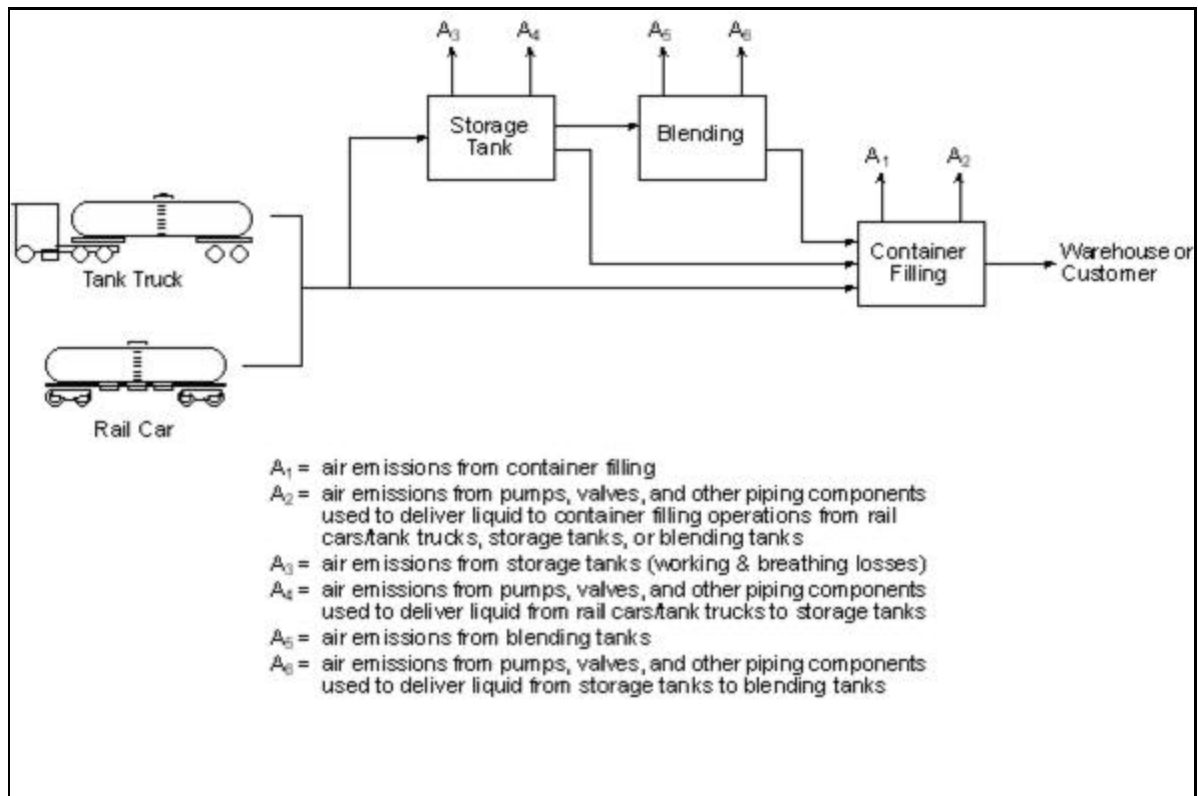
$A_3$ $A_4$ $A_5$ $A_6$

Storage Tank

Blending

$A_1$ $A_2$

Tank Truck

Container Filling

Warehouse or Customer

Rail Car

$A_1$ = air emissions from container filling

$A_2$ = air emissions from pumps, valves, and other piping components used to deliver liquid to container filling operations from rail cars/tank trucks, storage tanks, or blending tanks

$A_3$ = air emissions from storage tanks (working & breathing losses)

$A_4$ = air emissions from pumps, valves, and other piping components used to deliver liquid from rail cars/tank trucks to storage tanks

$A_5$ = air emissions from blending tanks

$A_6$ = air emissions from pumps, valves, and other piping components used to deliver liquid from storage tanks to blending tanks